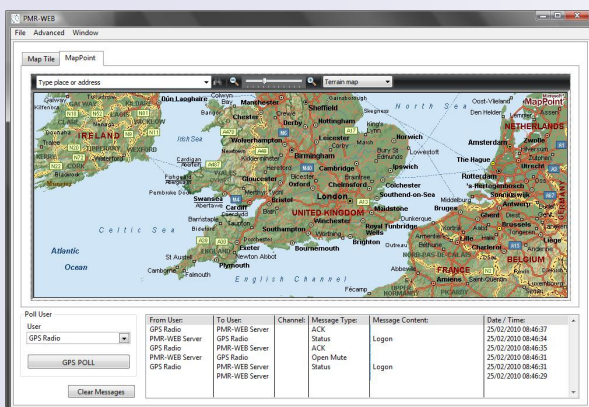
PMR-WEB

File Advanced Window

Map Tile MapPoint

Type place or address

Terrain map

MapPoint

Dún Laoghaire Manchester Sheffield North Sea Oost-Vlieland
IRELAND Irish Sea Chester Derby Lincoln NETHERLANDS
Wolverhampton Leicester Norwich Amsterdam
Birmingham Cambridge Ipswich The Hague
Cardigan Gloucester Oxford Chelmsford Colchester Rotterdam
Swansea London Southend-on-Sea
Celtic Sea UNITED KINGDOM Maidstone Bruges Ghent
Barnstaple Cardiff Southampton Royal Tunbridge Dunkerque Brussels
Atlantic Ocean Exeter Bournemouth Brighton BELGIUM
Plymouth English Channel FRANCE
Newton Abbot Falmouth Camborne St Austell

Poll User
User
GPS Radio
GPS POLL
Clear Messages

| From User: | To User: | Channel: | Message Type: | Message Content: | Date / Time: |
|---|---|---|---|---|---|
| GPS Radio | PMR-WEB Server | | ACK | | 25/02/2010 08:46:37 |
| PMR-WEB Server | GPS Radio | | Status | Logon | 25/02/2010 08:46:34 |
| GPS Radio | PMR-WEB Server | | ACK | | 25/02/2010 08:46:35 |
| PMR-WEB Server | GPS Radio | | Open Mute | | 25/02/2010 08:46:31 |
| GPS Radio | PMR-WEB Server | | Status | Logon | 25/02/2010 08:46:31 |
| | PMR-WEB Server | | | | 25/02/2010 08:46:29 |